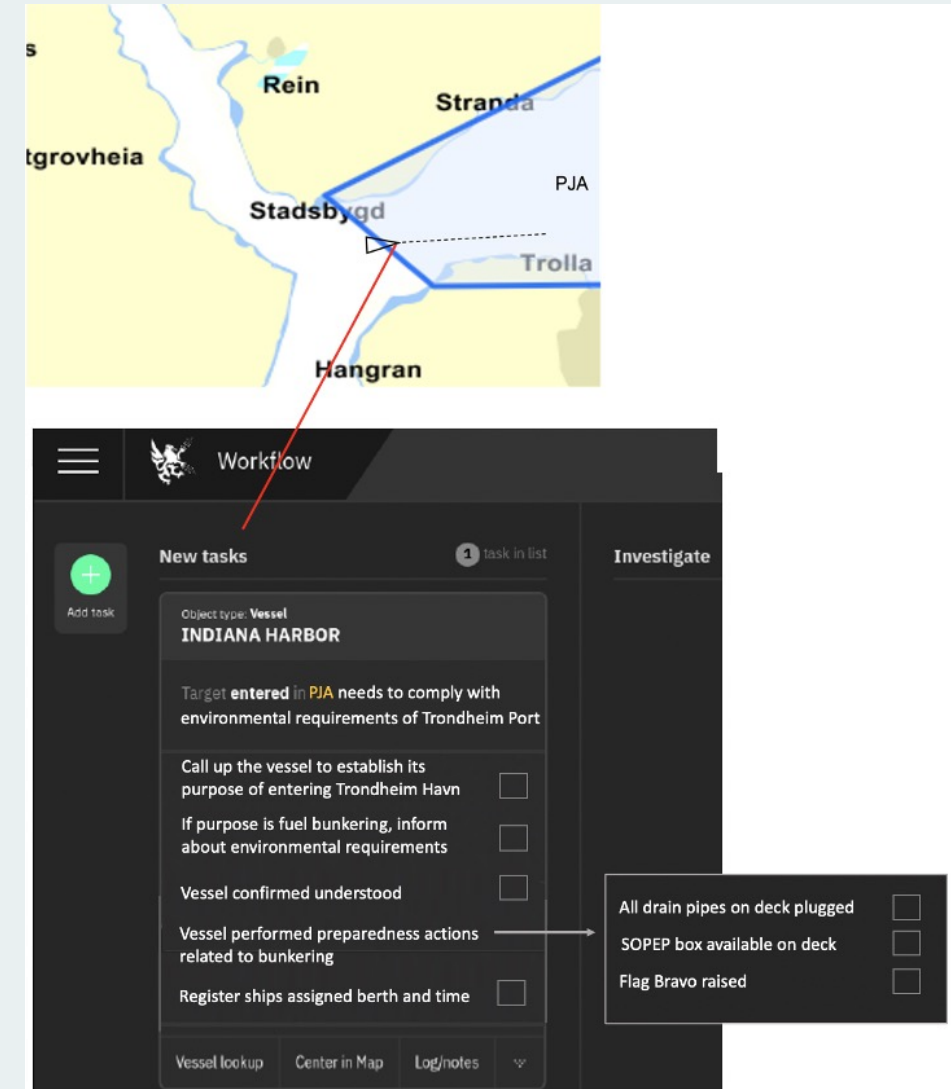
s

Rein

Stranda

tgrovheia

PJA

Stadsbygd

Trolla

Hangran

Workflow

Add task

New tasks

1 task in list

Investigate

Object type: Vessel
INDIANA HARBOR

Target entered in PJA needs to comply with environmental requirements of Trondheim Port

Call up the vessel to establish its purpose of entering Trondheim Havn

If purpose is fuel bunkering, inform about environmental requirements

Vessel confirmed understood

Vessel performed preparedness actions related to bunkering

Register ships assigned berth and time

All drain pipes on deck plugged

SOPEP box available on deck

Flag Bravo raised

Vessel lookup | Center in Map | Log/notes